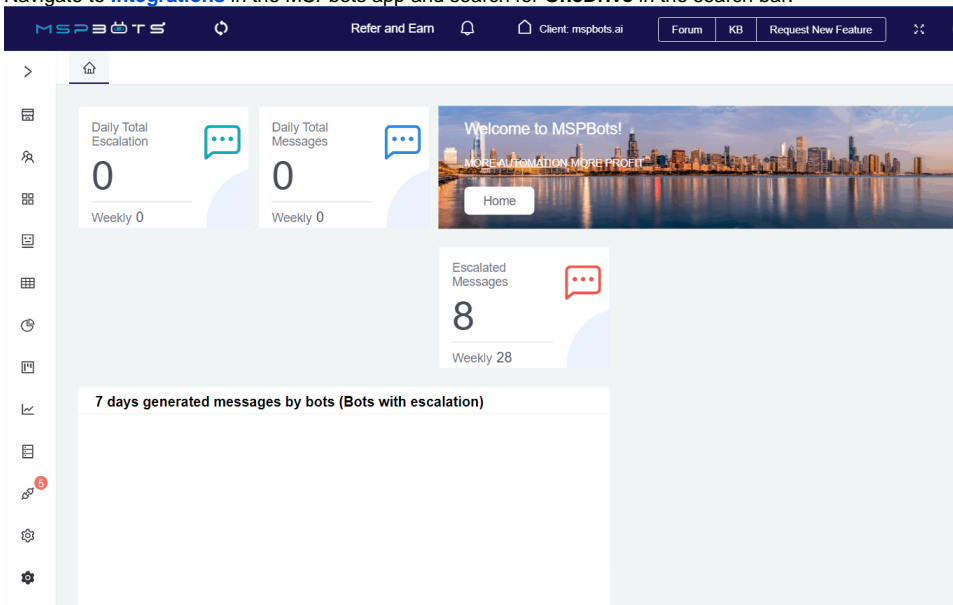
Navigate to **Integrations** in the MSP bots app and search for **OneDrive** in the search bar.

MSPBOTS

Refer and Earn

Client: mspbots.ai

Forum

KB

Request New Feature

Daily Total Escalation

0

Weekly 0

Daily Total Messages

0

Weekly 0

Welcome to MSPBots!

MORE AUTOMATION MORE PROFIT

Home

Escalated Messages

8

Weekly 28

7 days generated messages by bots (Bots with escalation)

5